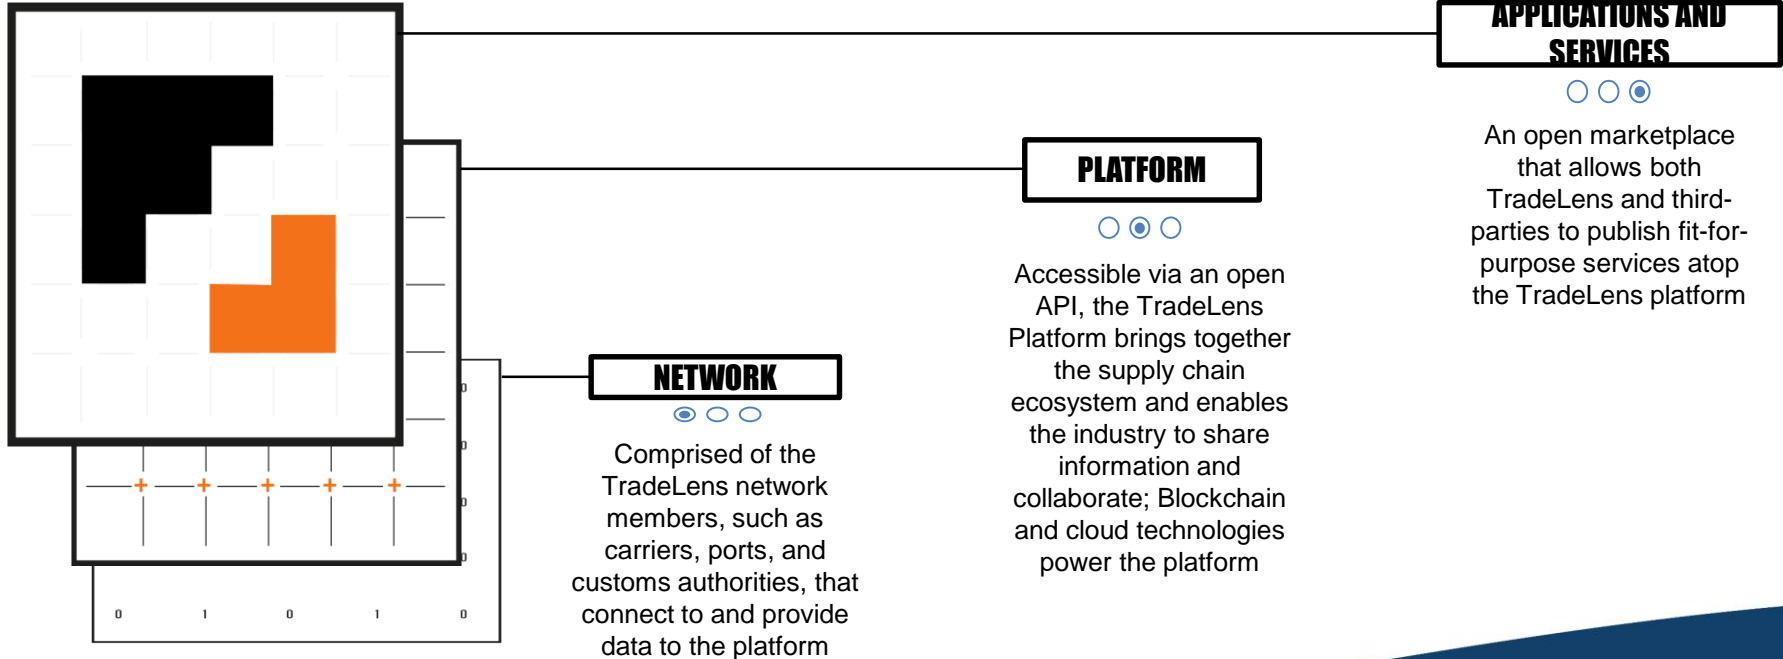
APPLICATIONS AND SERVICES

An open marketplace that allows both TradeLens and third-parties to publish fit-for-purpose services atop the TradeLens platform

PLATFORM

Accessible via an open API, the TradeLens Platform brings together the supply chain ecosystem and enables the industry to share information and collaborate; Blockchain and cloud technologies power the platform

NETWORK

Comprised of the TradeLens network members, such as carriers, ports, and customs authorities, that connect to and provide data to the platform

0 1 0 1 0